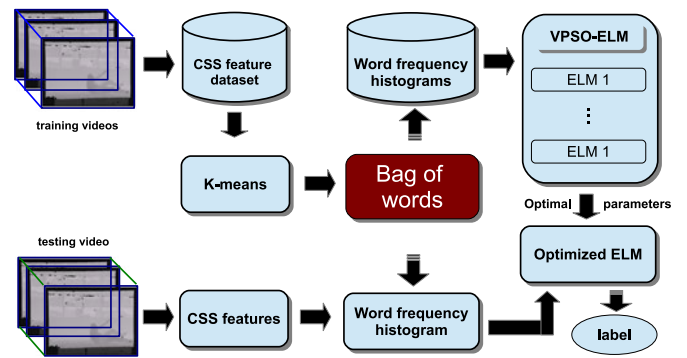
training videos

CSS feature dataset

Word frequency histograms

VPSO-ELM

ELM 1

⋮

ELM 1

K-means

Bag of words

Optimal parameters

testing video

Optimized ELM

CSS features

Word frequency histogram

label